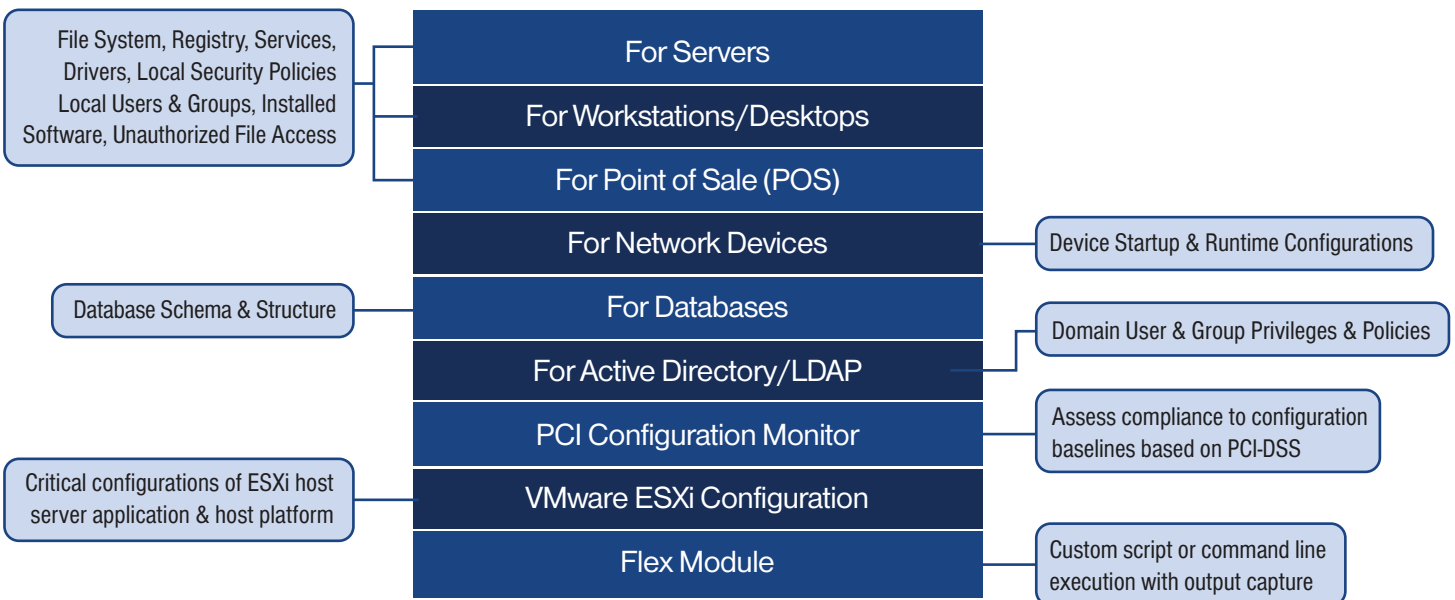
File System, Registry, Services, Drivers, Local Security Policies Local Users & Groups, Installed Software, Unauthorized File Access

For Servers

For Workstations/Desktops

For Point of Sale (POS)

For Network Devices

Device Startup & Runtime Configurations

Database Schema & Structure

For Databases

Domain User & Group Privileges & Policies

For Active Directory/LDAP

PCI Configuration Monitor

Assess compliance to configuration baselines based on PCI-DSS

Critical configurations of ESXi host server application & host platform

VMware ESXi Configuration

Flex Module

Custom script or command line execution with output capture